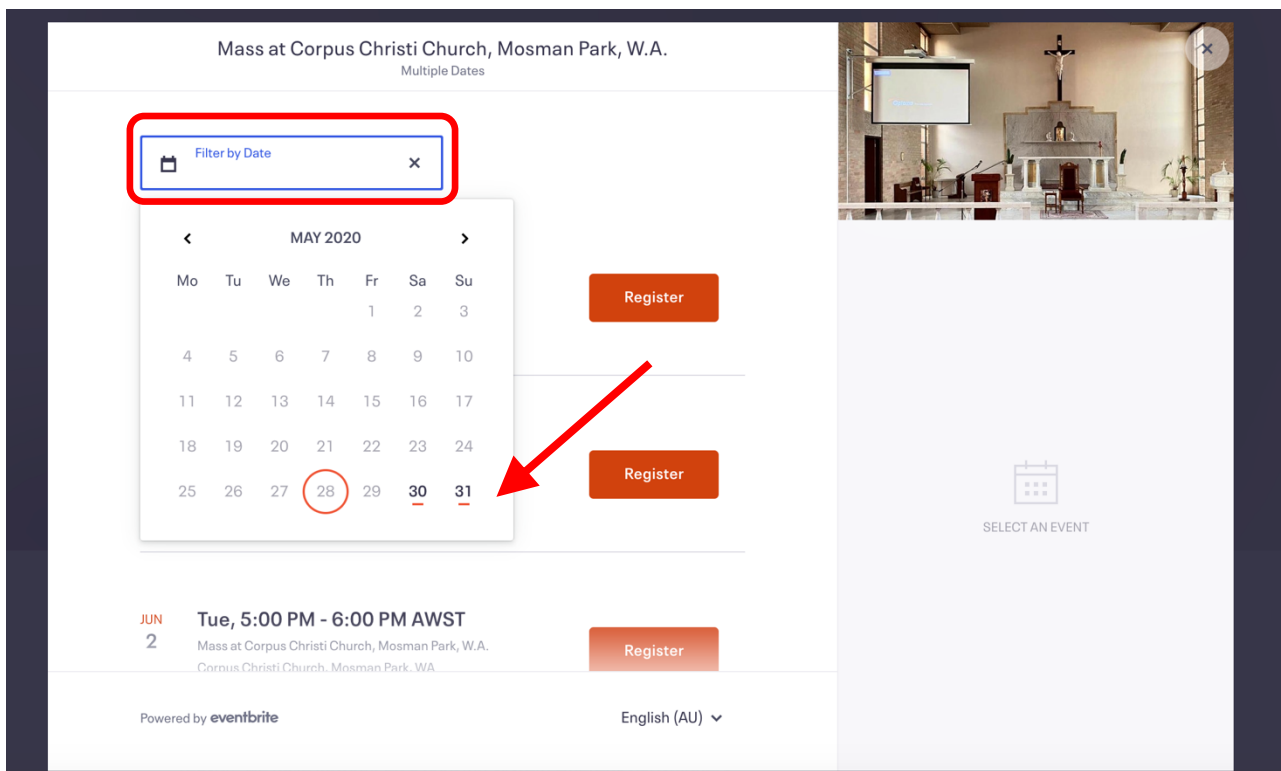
Mass at Corpus Christi Church, Mosman Park, W.A.
Multiple Dates

Filter by Date ×

‹ MAY 2020 ›

| Mo | Tu | We | Th | Fr | Sa | Su |
|---|---|---|---|---|---|---|
| | | | | 1 | 2 | 3 |
| 4 | 5 | 6 | 7 | 8 | 9 | 10 |
| 11 | 12 | 13 | 14 | 15 | 16 | 17 |
| 18 | 19 | 20 | 21 | 22 | 23 | 24 |
| 25 | 26 | 27 | 28 | 29 | 30 | 31 |

Register

Register

JUN
2
Tue, 5:00 PM - 6:00 PM AWST
Mass at Corpus Christi Church, Mosman Park, W.A.
Corpus Christi Church, Mosman Park, WA

Register

Powered by eventbrite

English (AU)

SELECT AN EVENT